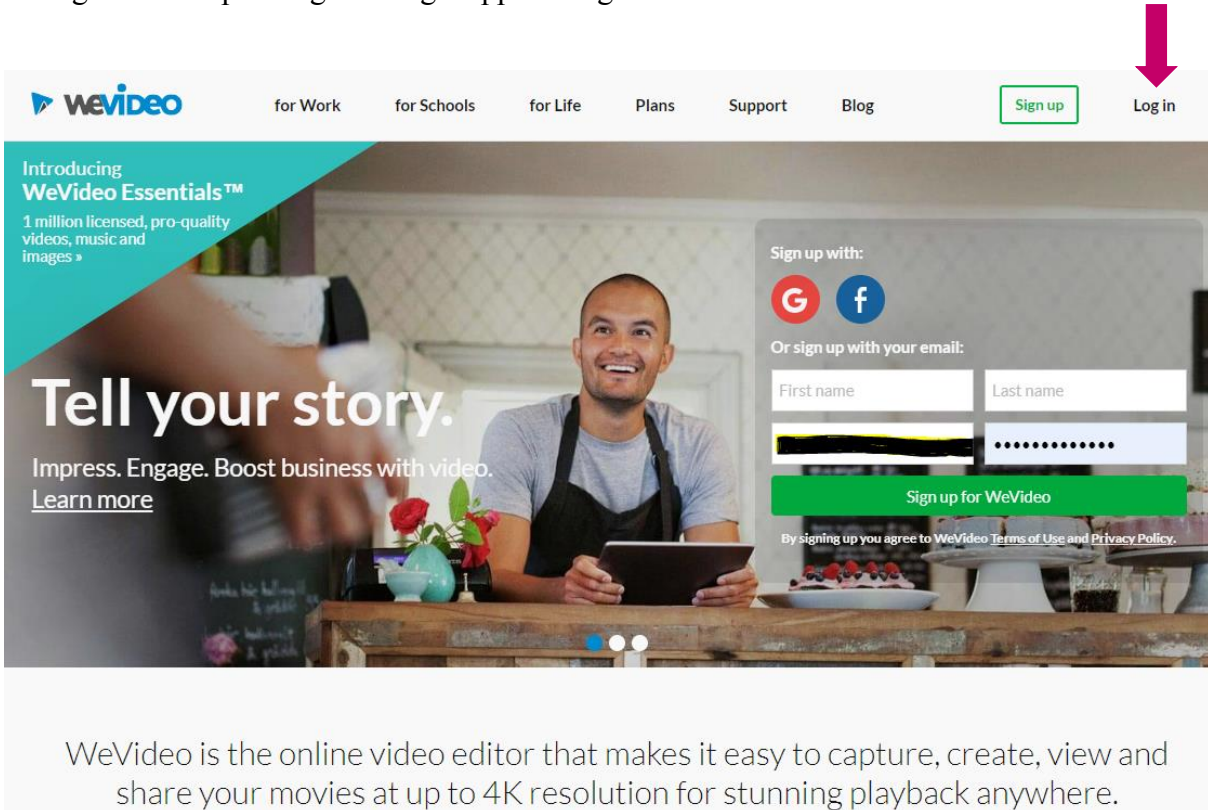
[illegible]

WeVideo for Work for Schools for Life Plans Support Blog Sign up Log in

Introducing
WeVideo Essentials™
1 million licensed, pro-quality videos, music and images »

Tell your story.
Impress. Engage. Boost business with video.
Learn more

Sign up with:
G f
Or sign up with your email:
First name
Last name
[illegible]
•••••••••••••
Sign up for WeVideo
By signing up you agree to WeVideo Terms of Use and Privacy Policy.

WeVideo is the online video editor that makes it easy to capture, create, view and share your movies at up to 4K resolution for stunning playback anywhere.